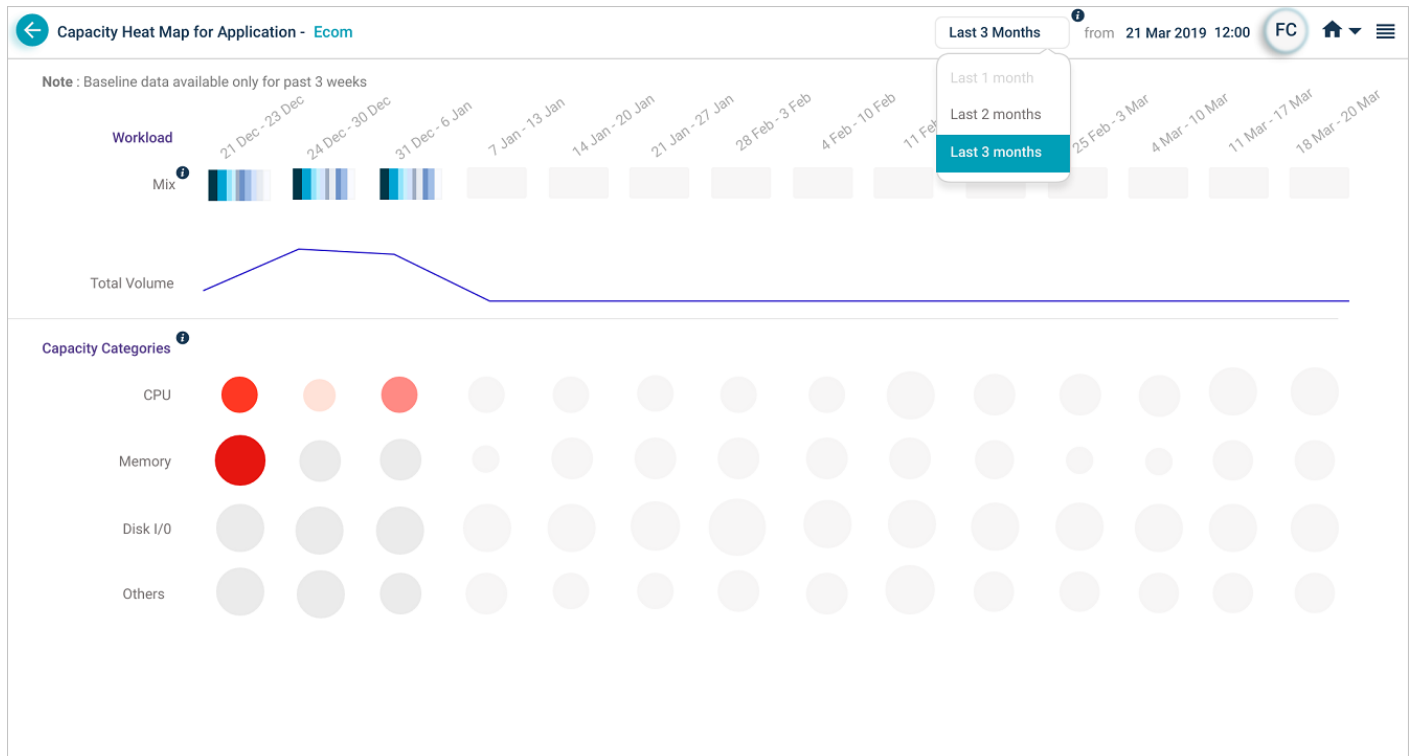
Capacity Heat Map for Application - Ecom

Last 3 Months

from 21 Mar 2019 12:00

FC

Last 1 month
Last 2 months
Last 3 months

Note : Baseline data available only for past 3 weeks

21 Dec - 23 Dec
24 Dec - 30 Dec
31 Dec - 6 Jan
7 Jan - 13 Jan
14 Jan - 20 Jan
21 Jan - 27 Jan
28 Feb - 3 Feb
4 Feb - 10 Feb
11 F
25 Feb - 3 Mar
4 Mar - 10 Mar
11 Mar - 17 Mar
18 Mar - 20 Mar

Workload

Mix

Total Volume

Capacity Categories

CPU

Memory

Disk I/0

Others